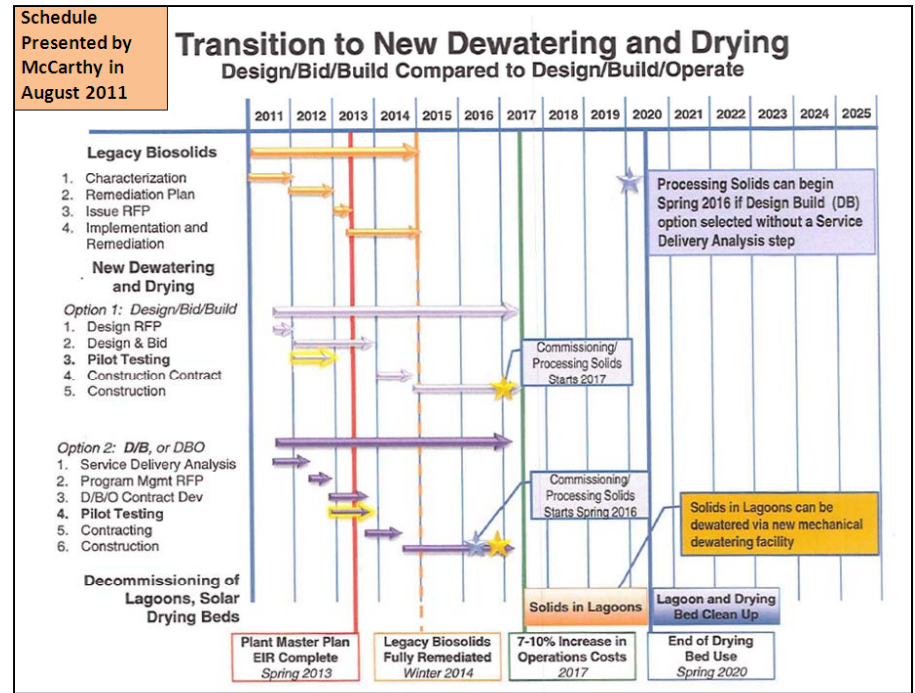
Schedule Presented by McCarthy in August 2011

Transition to New Dewatering and Drying
Design/Bid/Build Compared to Design/Build/Operate

2011 2012 2013 2014 2015 2016 2017 2018 2019 2020 2021 2022 2023 2024 2025

Legacy Biosolids
1. Characterization
2. Remediation Plan
3. Issue RFP
4. Implementation and Remediation

Processing Solids can begin Spring 2016 if Design Build (DB) option selected without a Service Delivery Analysis step

New Dewatering and Drying

Option 1: Design/Bid/Build
1. Design RFP
2. Design & Bid
3. Pilot Testing
4. Construction Contract
5. Construction

Commissioning/ Processing Solids Starts 2017

Option 2: D/B, or DBO
1. Service Delivery Analysis
2. Program Mgmt RFP
3. D/B/O Contract Dev
4. Pilot Testing
5. Contracting
6. Construction

Commissioning/ Processing Solids Starts Spring 2016

Solids in Lagoons can be dewatered via new mechanical dewatering facility

Decommissioning of Lagoons, Solar Drying Beds

Solids in Lagoons

Lagoon and Drying Bed Clean Up

Plant Master Plan EIR Complete Spring 2013

Legacy Biosolids Fully Remediated Winter 2014

7-10% Increase in Operations Costs 2017

End of Drying Bed Use Spring 2020